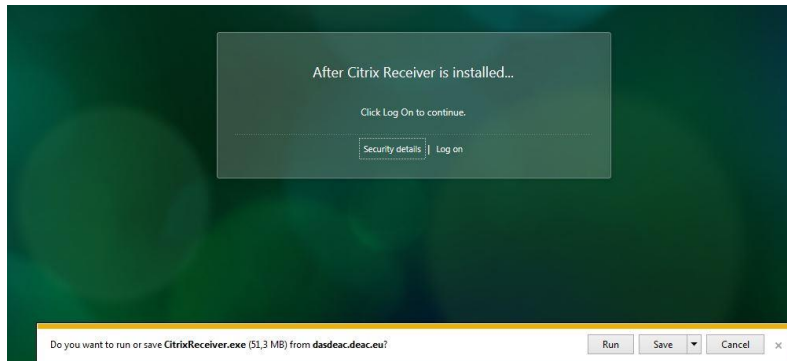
After Citrix Receiver is installed...

Click Log On to continue.

Security details | Log on

Do you want to run or save **CitrixReceiver.exe** (51,3 MB) from **dasdeac.deac.eu**?

Run

Save

Cancel

×